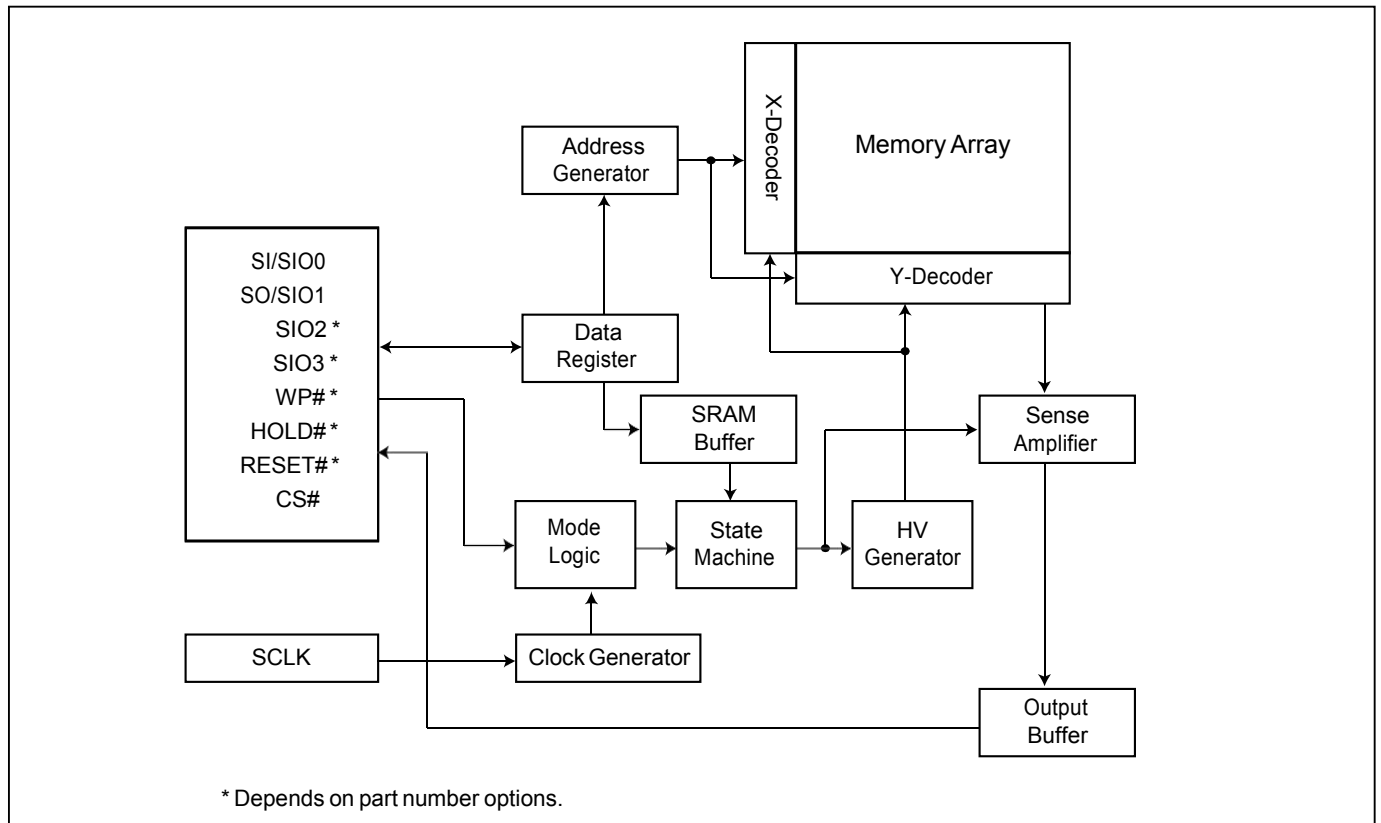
Address Generator

X-Decoder

Memory Array

Y-Decoder

SI/SIO0
SO/SIO1
SIO2 *
SIO3 *
WP# *
HOLD# *
RESET# *
CS#

Data Register

SRAM Buffer

Sense Amplifier

Mode Logic

State Machine

HV Generator

SCLK

Clock Generator

Output Buffer

* Depends on part number options.